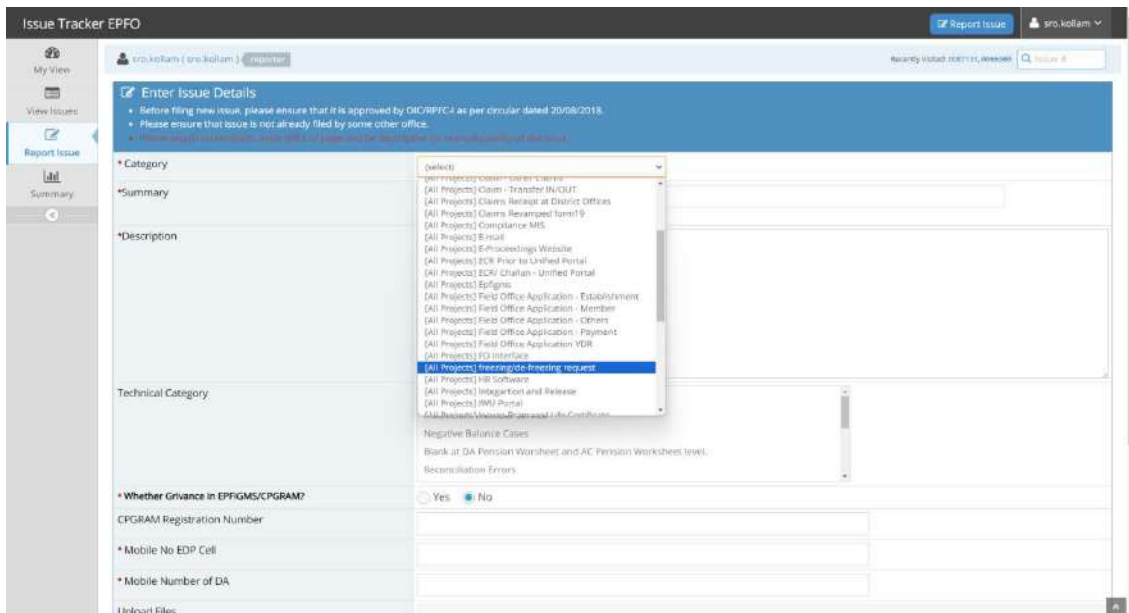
Issue Tracker EPFO

Report Issue

sro.kollam

My View

View Issues

Report Issue

Summary

sro.kollam ( sro.kollam ) reporter

Recently Visited: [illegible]

Issue #

Enter Issue Details

• Before filing new issue, please ensure that it is approved by OIC/RPFC-I as per circular dated 20/08/2018.

• Please ensure that issue is not already filed by some other office.

• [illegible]

* Category

(select)

[All Projects] Claim - Other Claims

[All Projects] Claim - Transfer IN/OUT

[All Projects] Claims Receipt at District Offices

[All Projects] Claims Revamped form19

[All Projects] Compliance MIS

[All Projects] E-mail

[All Projects] E-Proceedings Website

[All Projects] ECR Prior to Unified Portal

[All Projects] ECR/ Challan - Unified Portal

[All Projects] Epfigms

[All Projects] Field Office Application - Establishment

[All Projects] Field Office Application - Member

[All Projects] Field Office Application - Others

[All Projects] Field Office Application - Payment

[All Projects] Field Office Application YDR

[All Projects] FO Interface

[All Projects] freezing/de-freezing request

[All Projects] HR Software

[All Projects] Integration and Release

[All Projects] IWU Portal

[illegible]

*Summary

*Description

Technical Category

Negative Balance Cases

Blank at DA Pension Worsheet and AC Pension Worksheet level.

Reconciliation Errors

* Whether Grivance in EPFIGMS/CPGRAM?

Yes No

CPGRAM Registration Number

* Mobile No EDP Cell

* Mobile Number of DA

Upload Files